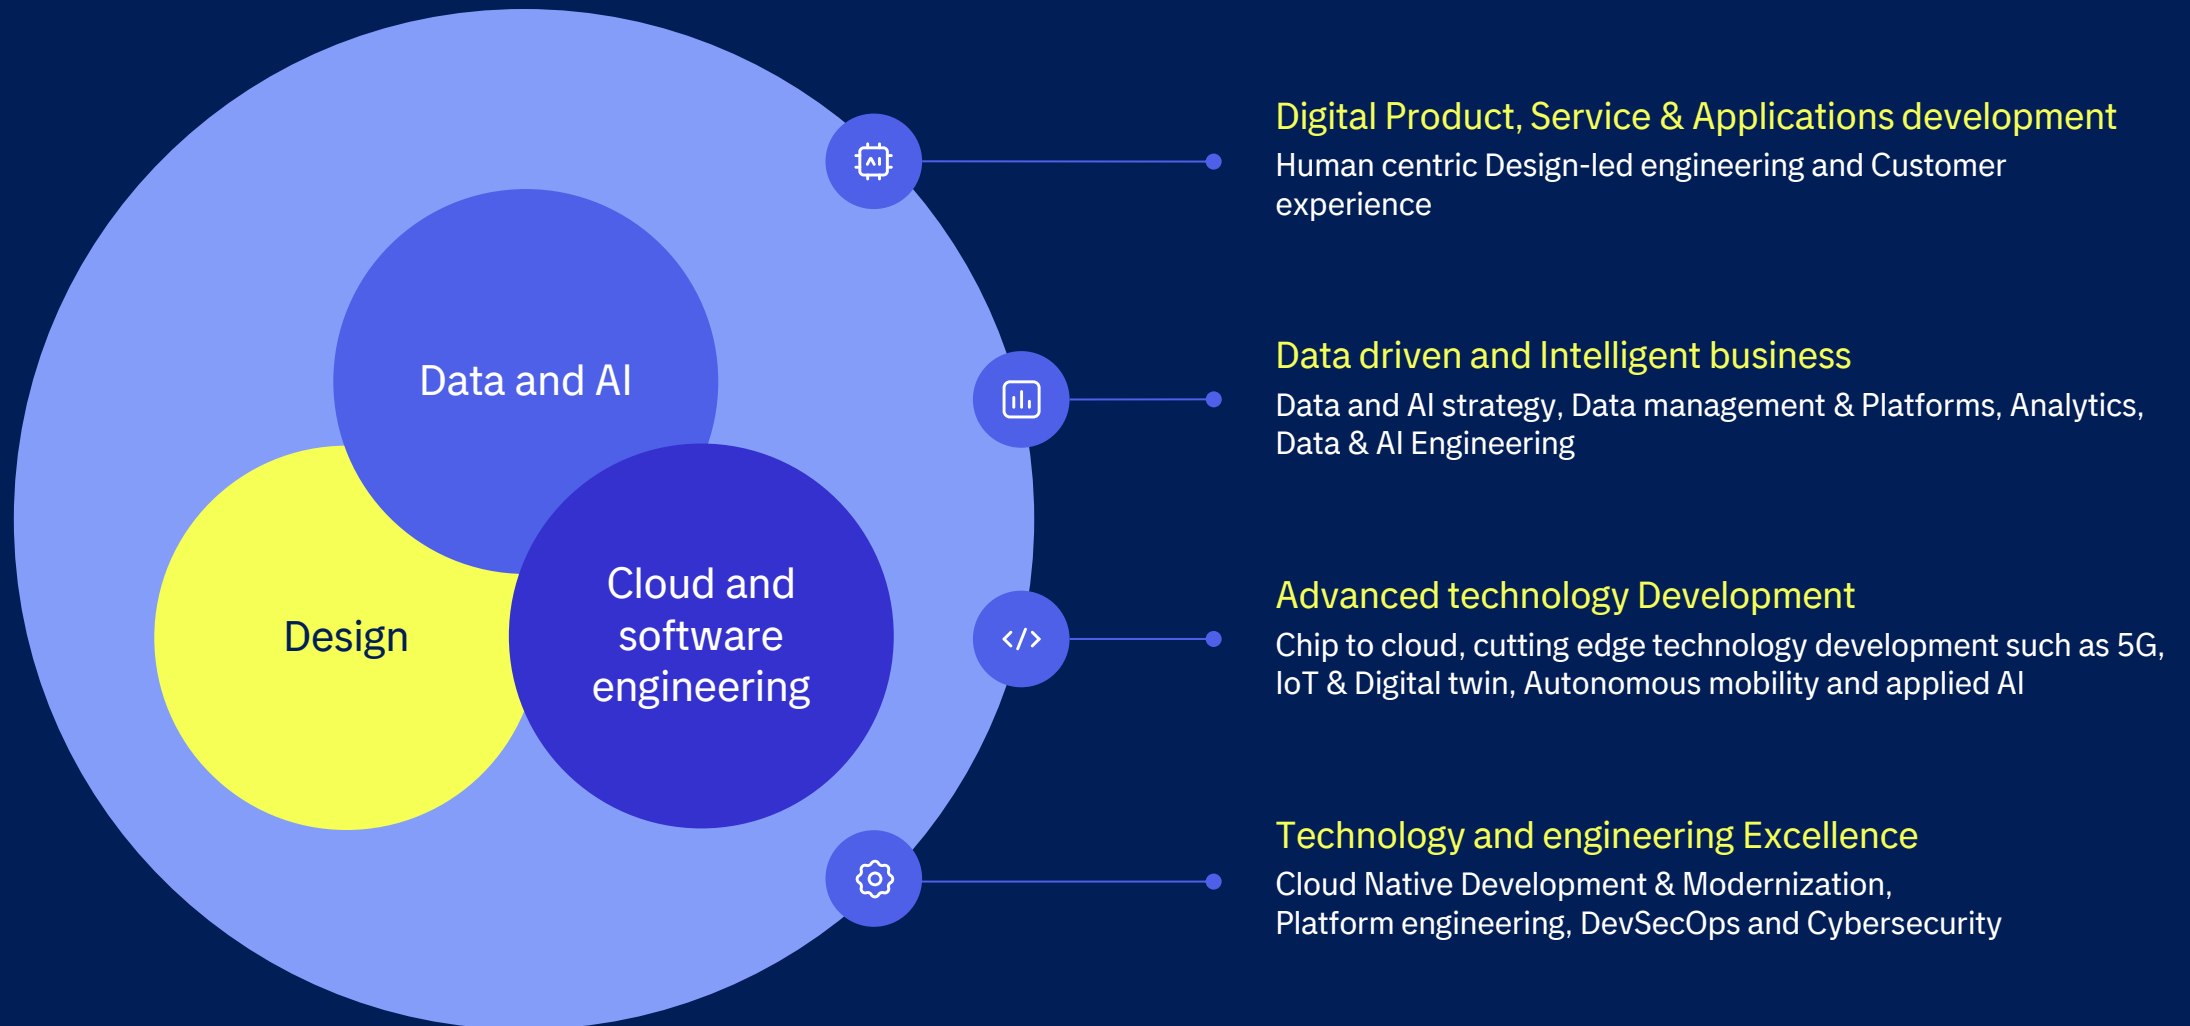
Data and AI

Design

Cloud and software engineering

AI

</>

Digital Product, Service & Applications development
Human centric Design-led engineering and Customer experience

Data driven and Intelligent business
Data and AI strategy, Data management & Platforms, Analytics, Data & AI Engineering

Advanced technology Development
Chip to cloud, cutting edge technology development such as 5G, IoT & Digital twin, Autonomous mobility and applied AI

Technology and engineering Excellence
Cloud Native Development & Modernization, Platform engineering, DevSecOps and Cybersecurity